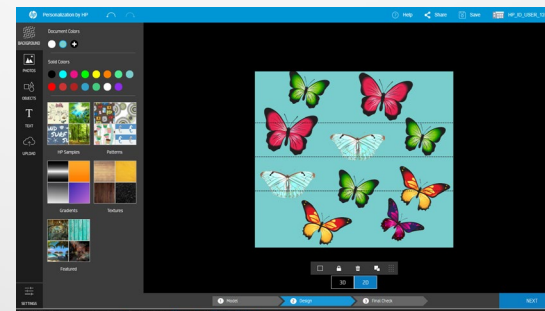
Personalization by HP

Help

Share

Save

HP_ID_USER_12

BACKGROUND

PHOTOS

OBJECTS

TEXT

UPLOAD

SETTINGS

Document Colors

Solid Colors

HP Samples

Patterns

Gradients

Textures

Featured

3D

2D

1 Model

2 Design

3 Final Check

NEXT